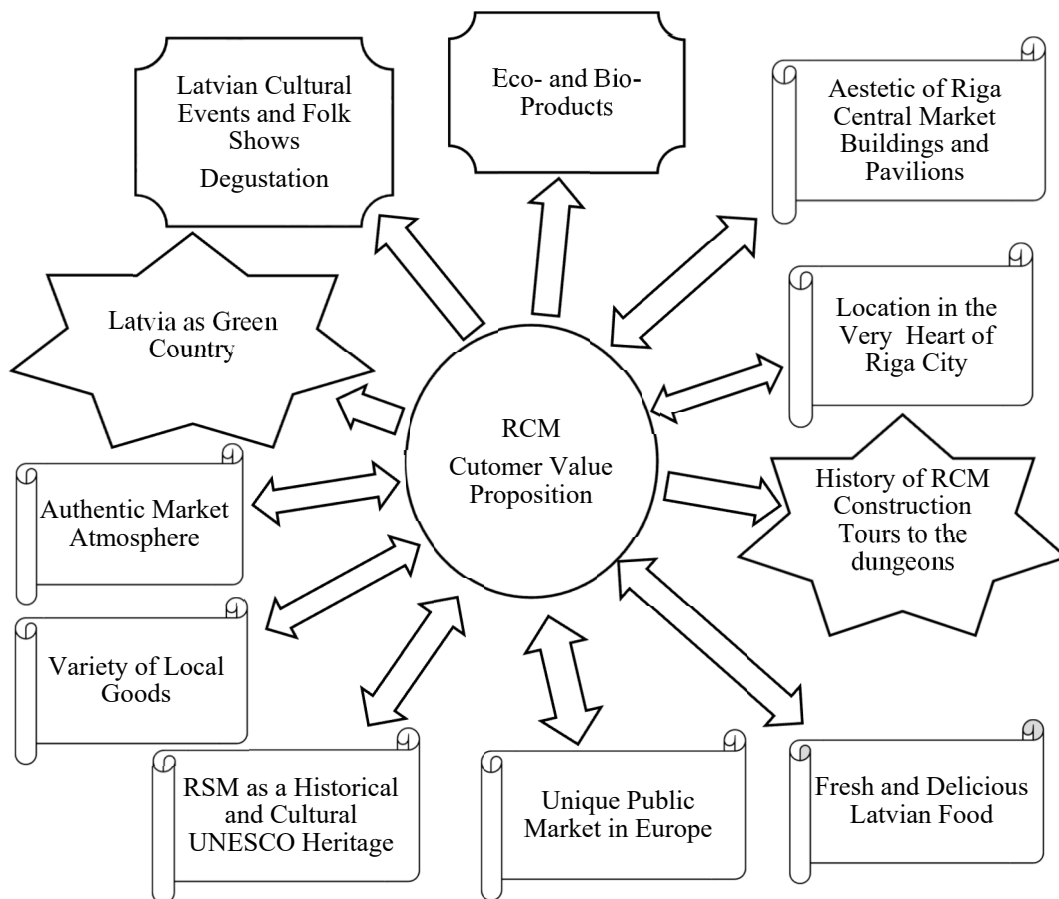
Latvian Cultural Events and Folk Shows
Degustation

Eco- and Bio-Products

Aestetic of Riga Central Market Buildings and Pavilions

Latvia as Green Country

Location in the Very Heart of Riga City

RCM
Cutomer Value Proposition

History of RCM Construction
Tours to the dungeons

Authentic Market Atmosphere

Variety of Local Goods

RSM as a Historical and Cultural UNESCO Heritage

Unique Public Market in Europe

Fresh and Delicious Latvian Food